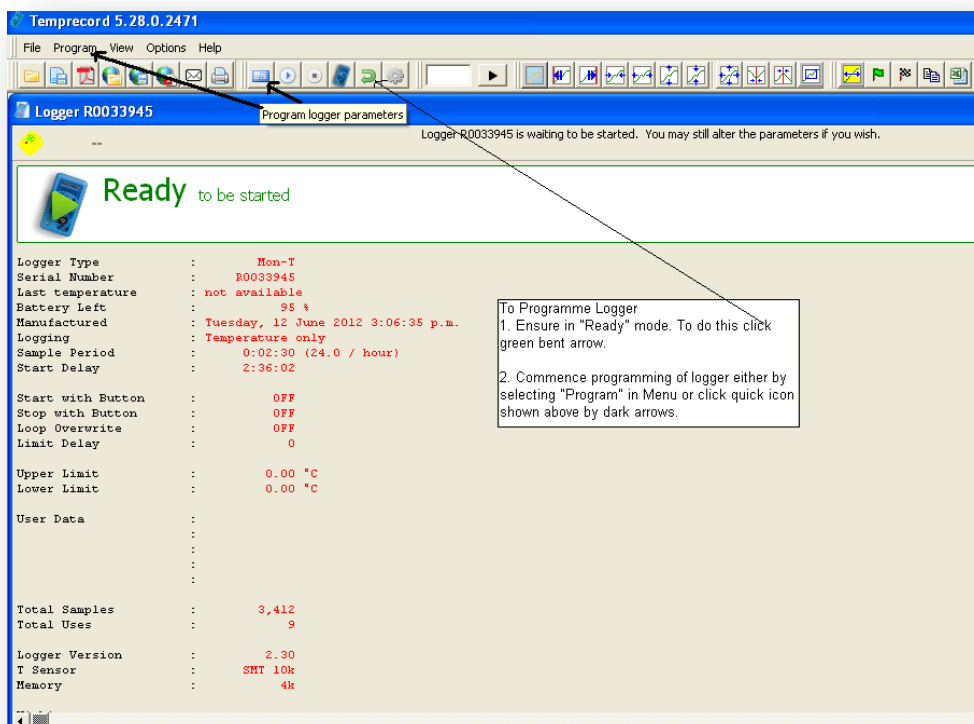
Temprecord 5.28.0.2471

File Program View Options Help

Program logger parameters

Logger R0033945

Logger R0033945 is waiting to be started. You may still alter the parameters if you wish.

--

Ready to be started

Logger Type : Mon-T
Serial Number : R0033945
Last temperature : not available
Battery Left : 95 %
Manufactured : Tuesday, 12 June 2012 3:06:35 p.m.
Logging : Temperature only
Sample Period : 0:02:30 (24.0 / hour)
Start Delay : 2:36:02

Start with Button : OFF
Stop with Button : OFF
Loop Overwrite : OFF
Limit Delay : 0

Upper Limit : 0.00 °C
Lower Limit : 0.00 °C

User Data :
:
:
:
:

Total Samples : 3,412
Total Uses : 9

Logger Version : 2.30
T Sensor : SMT 10k
Memory : 4k

To Programme Logger
1. Ensure in "Ready" mode. To do this click green bent arrow.

2. Commence programming of logger either by selecting "Program" in Menu or click quick icon shown above by dark arrows.